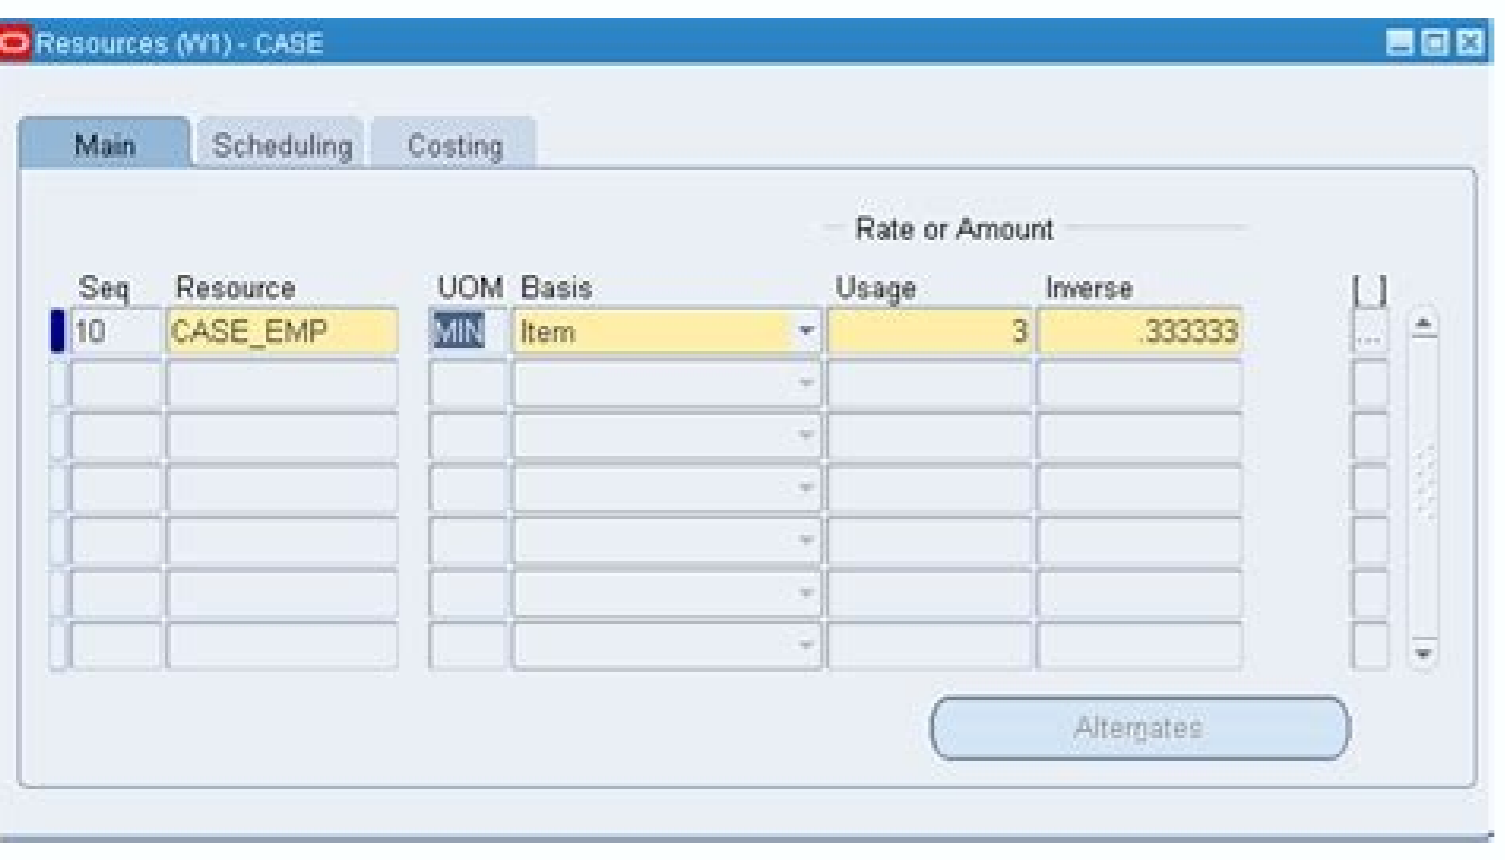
Resources (W1) - CASE

Main Scheduling Costing

Rate or Amount

| Seq | Resource | UOM | Basis | Usage | Inverse | [ ] |
|---|---|---|---|---|---|---|
| 10 | CASE_EMP | MIN | Item | 3 | .333333 | ... |
| | | | | | | |
| | | | | | | |
| | | | | | | |
| | | | | | | |
| | | | | | | |
| | | | | | | |

Alternates